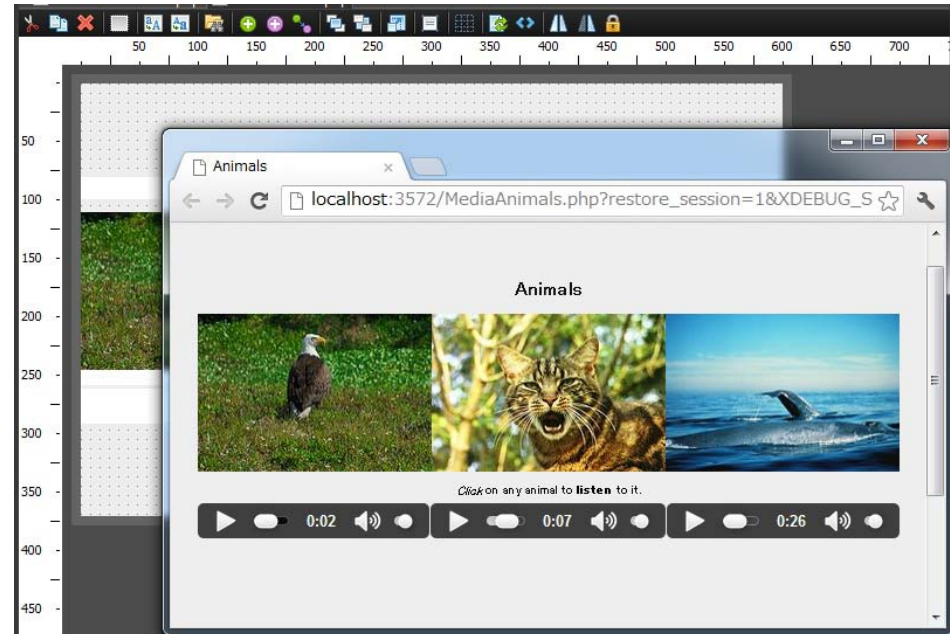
50 100 150 200 250 300 350 400 450 500 550 600 650 700

50
100
150
200
250
300
350
400
450

Animals ×

localhost:3572/MediaAnimals.php?restore_session=1&XDEBUG_S

Animals

*Click* on any animal to **listen** to it.

0:02 0:07 0:26